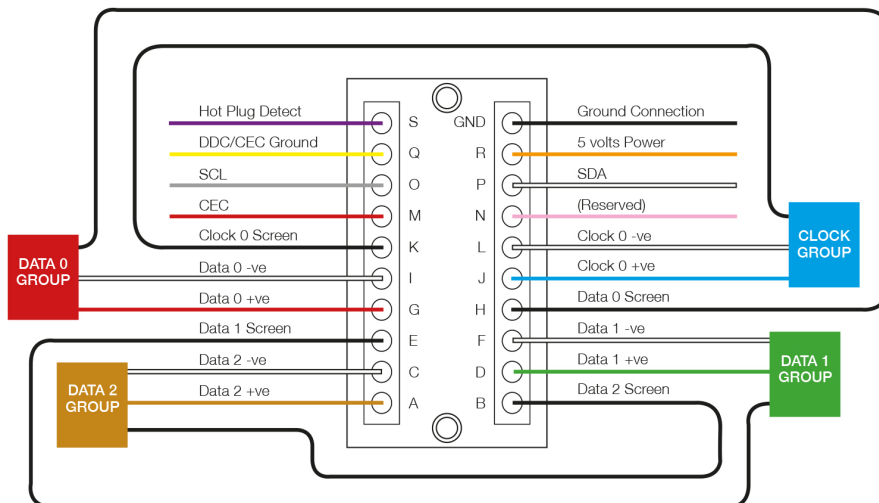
DATA 0 GROUP

Hot Plug Detect
DDC/CEC Ground
SCL
CEC
Clock 0 Screen
Data 0 -ve
Data 0 +ve
Data 1 Screen
Data 2 -ve
Data 2 +ve

DATA 2 GROUP

S
Q
O
M
K
I
G
E
C
A

GND
R
P
N
L
J
H
F
D
B

Ground Connection
5 volts Power
SDA
(Reserved)
Clock 0 -ve
Clock 0 +ve
Data 0 Screen
Data 1 -ve
Data 1 +ve
Data 2 Screen

CLOCK GROUP

DATA 1 GROUP